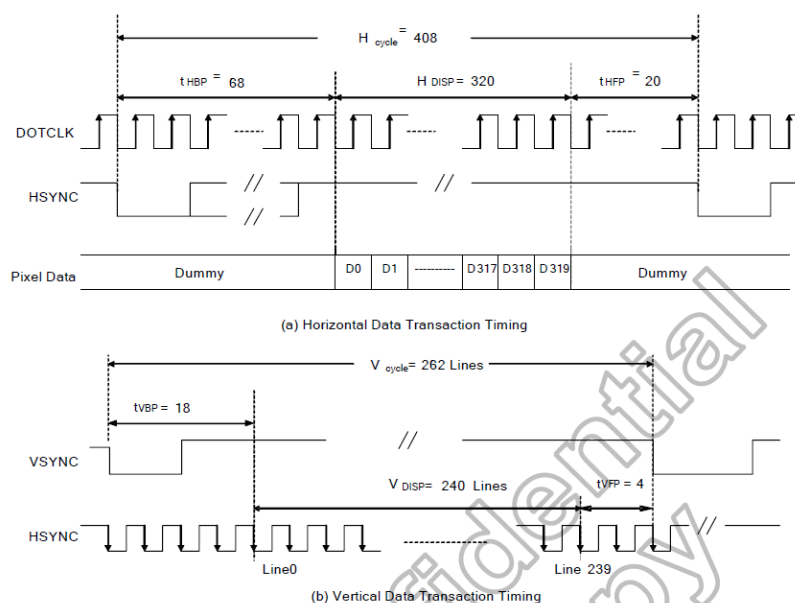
$H_{cycle} = 408$

$t_{HBP} = 68$

$H_{DISP} = 320$

$t_{HFP} = 20$

DOTCLK

HSYNC

//

//

//

Pixel Data

Dummy

D0

D1

---------

D317

D318

D319

Dummy

(a) Horizontal Data Transaction Timing

$V_{cycle} = 262$ Lines

$t_{VBP} = 18$

VSYNC

//

$V_{DISP} = 240$ Lines

$t_{VFP} = 4$

HSYNC

//

Line0

Line 239

(b) Vertical Data Transaction Timing

Confidential Copy